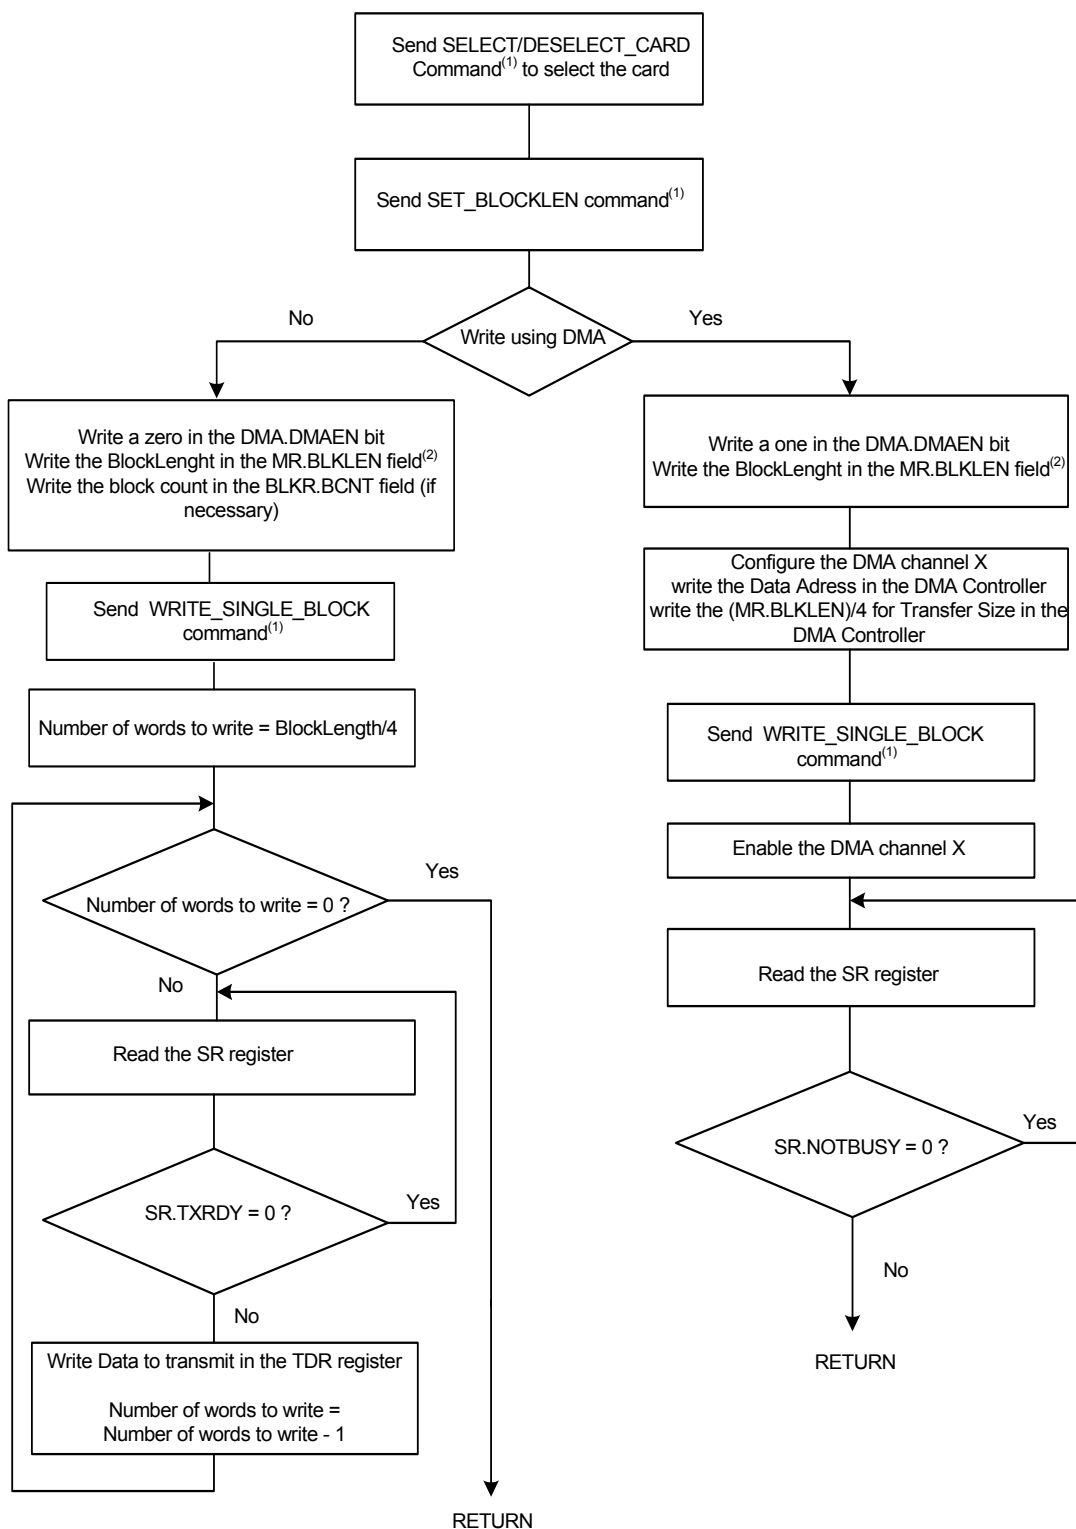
Send SELECT/DESELECT_CARD Command$^{(1)}$ to select the card

Send SET_BLOCKLEN command$^{(1)}$

No

Write using DMA

Yes

Write a zero in the DMA.DMAEN bit
Write the BlockLenght in the MR.BLKLEN field$^{(2)}$
Write the block count in the BLKR.BCNT field (if necessary)

Send WRITE_SINGLE_BLOCK command$^{(1)}$

Number of words to write = BlockLength/4

Number of words to write = 0 ?

Yes

No

Read the SR register

SR.TXRDY = 0 ?

Yes

No

Write Data to transmit in the TDR register

Number of words to write = Number of words to write - 1

RETURN

Write a one in the DMA.DMAEN bit
Write the BlockLenght in the MR.BLKLEN field$^{(2)}$

Configure the DMA channel X
write the Data Adress in the DMA Controller
write the (MR.BLKLEN)/4 for Transfer Size in the DMA Controller

Send WRITE_SINGLE_BLOCK command$^{(1)}$

Enable the DMA channel X

Read the SR register

SR.NOTBUSY = 0 ?

Yes

No

RETURN